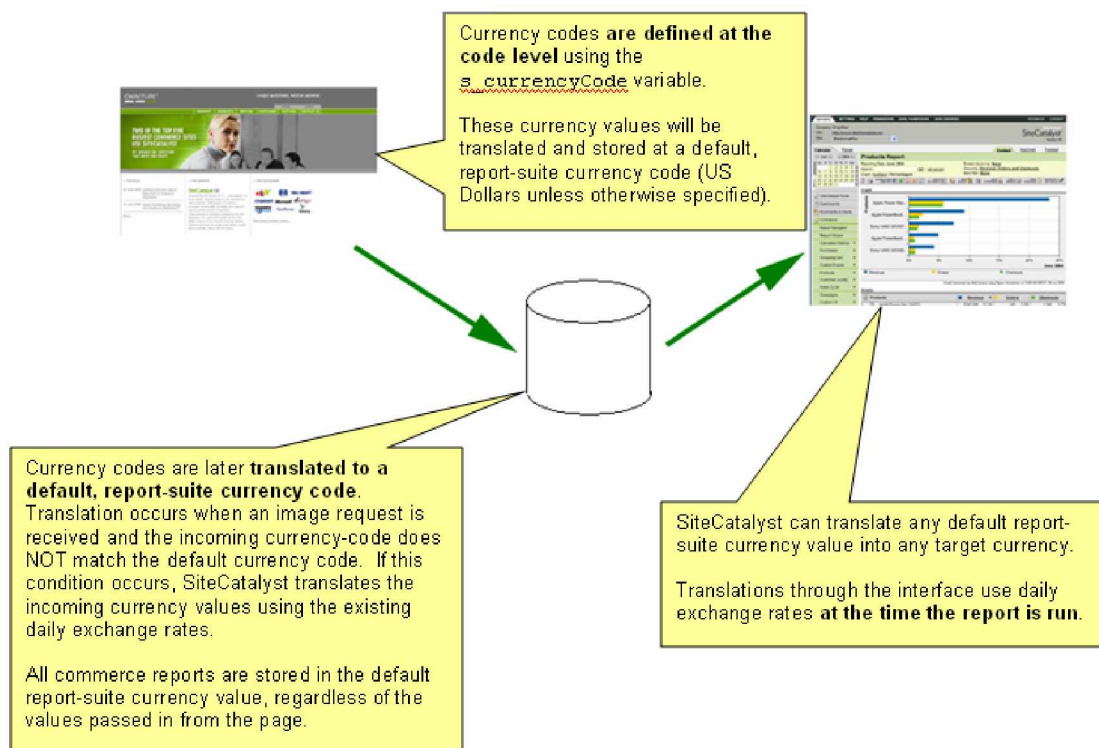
Currency codes **are defined at the code level** using the s_currencyCode variable.

These currency values will be translated and stored at a default, report-suite currency code (US Dollars unless otherwise specified).

Currency codes are later **translated to a default, report-suite currency code**. Translation occurs when an image request is received and the incoming currency-code does NOT match the default currency code. If this condition occurs, SiteCatalyst translates the incoming currency values using the existing daily exchange rates.

All commerce reports are stored in the default report-suite currency value, regardless of the values passed in from the page.

SiteCatalyst can translate any default report-suite currency value into any target currency.

Translations through the interface use daily exchange rates **at the time the report is run**.

SiteCatalyst

Products Report